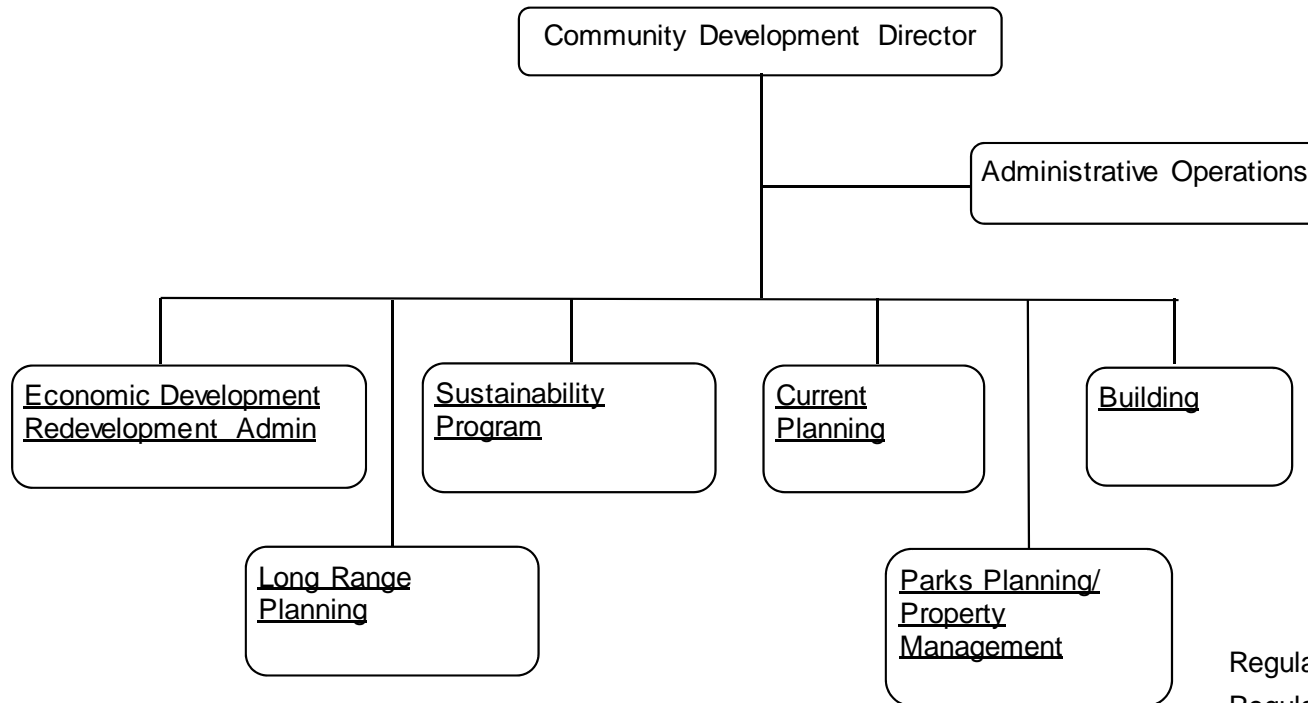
Community Development Director

Administrative Operations

Economic Development Redevelopment Admin

Sustainability Program

Current Planning

Building

Long Range Planning

Parks Planning/ Property Management

Regula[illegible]

Regula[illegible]